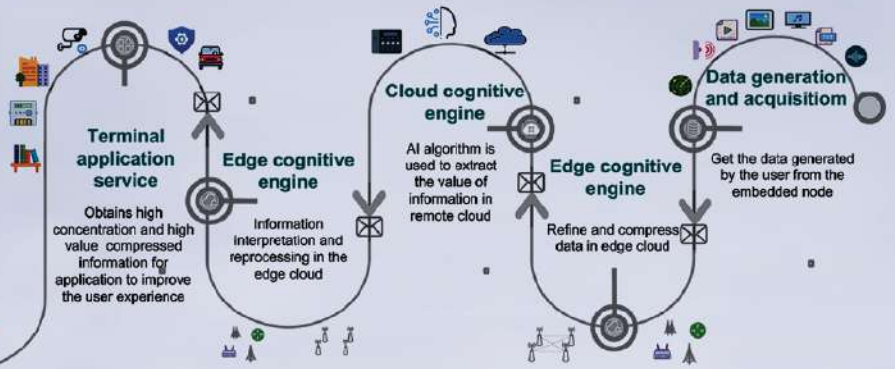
Terminal application service

Obtains high concentration and high value compressed information for application to improve the user experience

Edge cognitive engine

Information interpretation and reprocessing in the edge cloud

Cloud cognitive engine

AI algorithm is used to extract the value of information in remote cloud

Edge cognitive engine

Refine and compress data in edge cloud

Data generation and acquisitiom

Get the data generated by the user from the embedded node